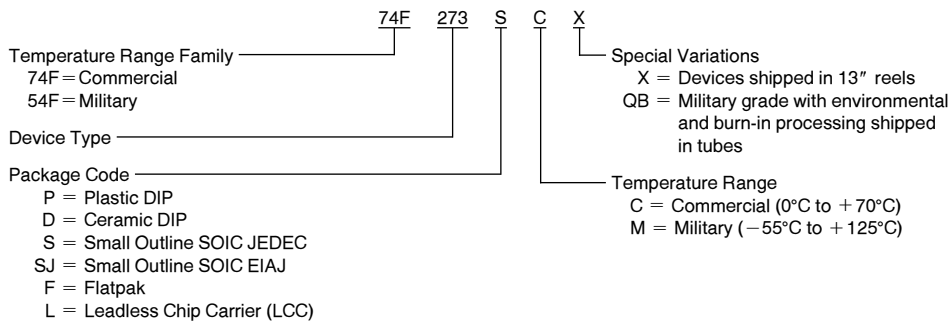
74F 273 S C X

Temperature Range Family
74F = Commercial
54F = Military

Device Type

Package Code
P = Plastic DIP
D = Ceramic DIP
S = Small Outline SOIC JEDEC
SJ = Small Outline SOIC EIAJ
F = Flatpak
L = Leadless Chip Carrier (LCC)

Special Variations
X = Devices shipped in 13″ reels
QB = Military grade with environmental and burn-in processing shipped in tubes

Temperature Range
C = Commercial (0°C to +70°C)
M = Military (−55°C to +125°C)